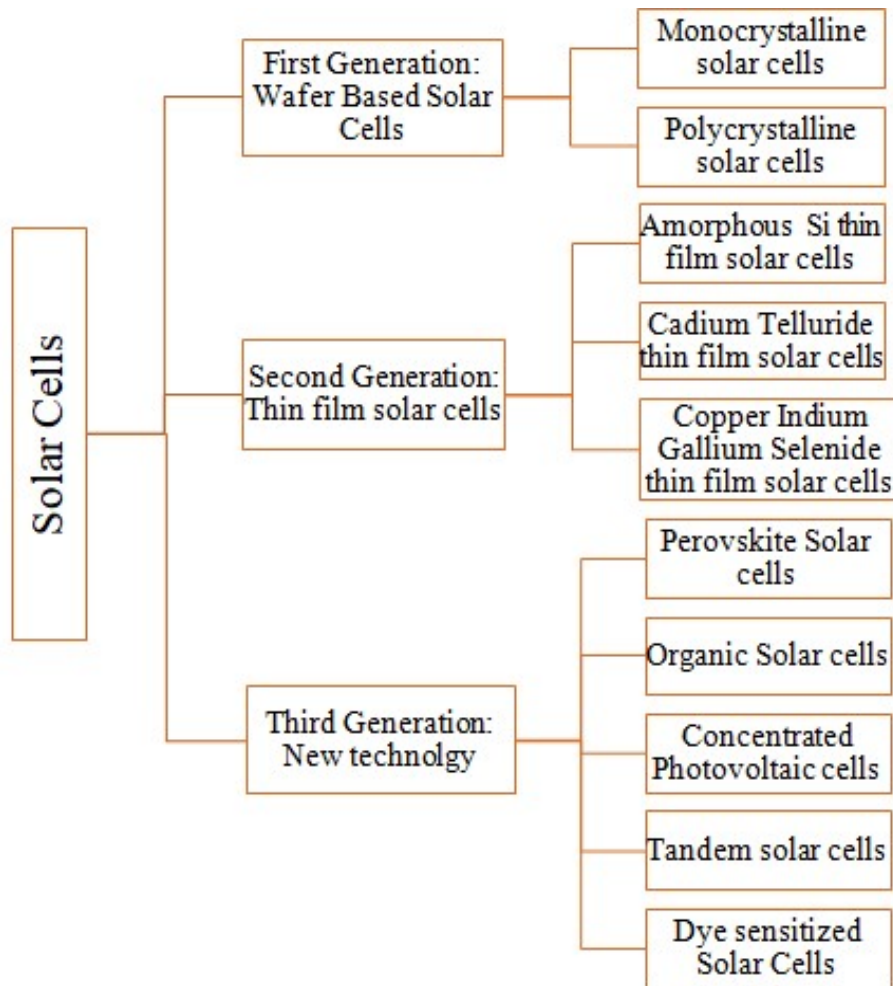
Solar Cells

First Generation: Wafer Based Solar Cells

Monocrystalline solar cells

Polycrystalline solar cells

Second Generation: Thin film solar cells

Amorphous Si thin film solar cells

Cadium Telluride thin film solar cells

Copper Indium Gallium Selenide thin film solar cells

Third Generation: New technolgy

Perovskite Solar cells

Organic Solar cells

Concentrated Photovoltaic cells

Tandem solar cells

Dye sensitized Solar Cells